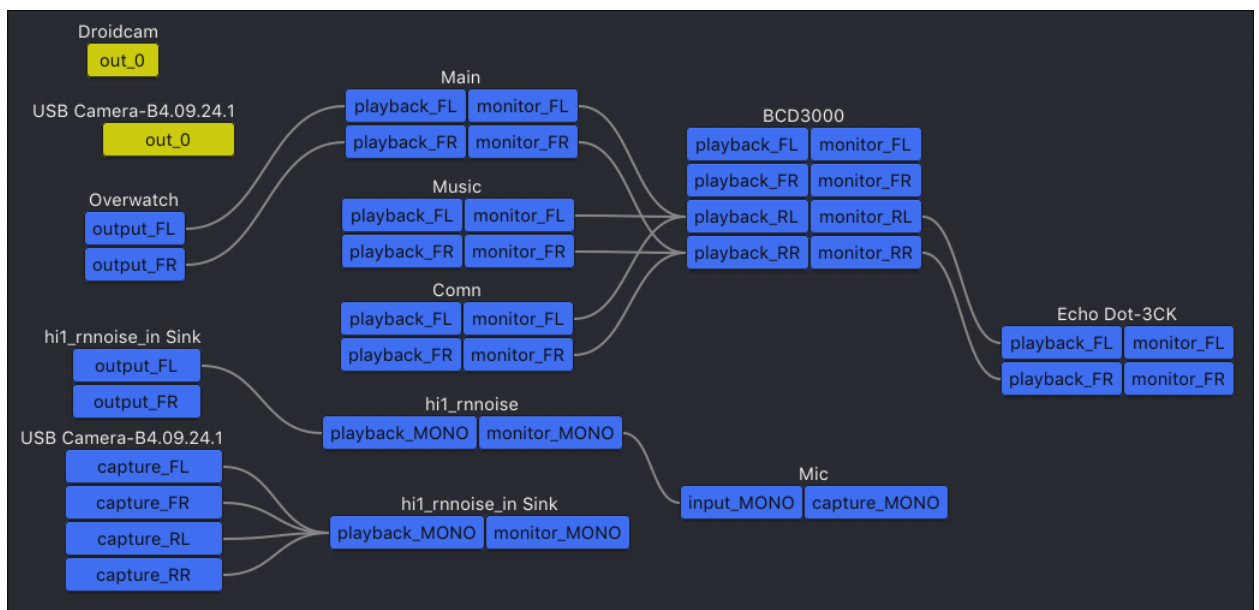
Droidcam
out_0

USB Camera-B4.09.24.1
out_0

Overwatch
output_FL
output_FR

hi1_rnnoise_in Sink
output_FL
output_FR

USB Camera-B4.09.24.1
capture_FL
capture_FR
capture_RL
capture_RR

Main
playback_FL monitor_FL
playback_FR monitor_FR

Music
playback_FL monitor_FL
playback_FR monitor_FR

Comn
playback_FL monitor_FL
playback_FR monitor_FR

hi1_rnnoise
playback_MONO monitor_MONO

hi1_rnnoise_in Sink
playback_MONO monitor_MONO

BCD3000
playback_FL monitor_FL
playback_FR monitor_FR
playback_RL monitor_RL
playback_RR monitor_RR

Mic
input_MONO capture_MONO

Echo Dot-3CK
playback_FL monitor_FL
playback_FR monitor_FR